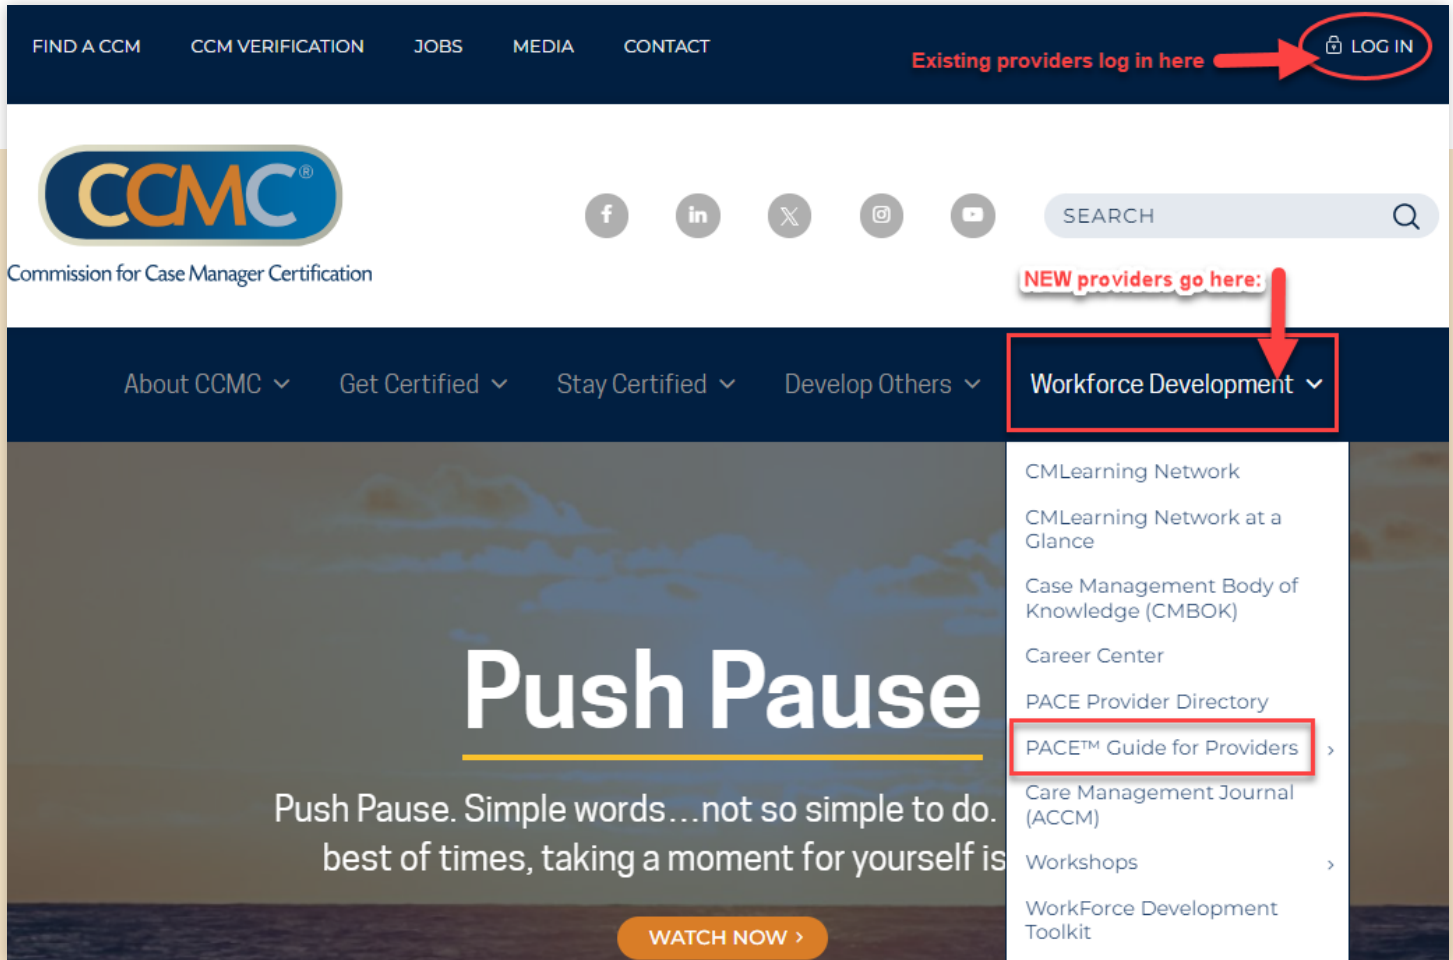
FIND A CCM CCM VERIFICATION JOBS MEDIA CONTACT

Existing providers log in here

LOG IN

CCMC®

Commission for Case Manager Certification

SEARCH

NEW providers go here:

About CCMC Get Certified Stay Certified Develop Others Workforce Development

CMLearning Network

CMLearning Network at a Glance

Case Management Body of Knowledge (CMBOK)

Career Center

PACE Provider Directory

PACE™ Guide for Providers ›

Care Management Journal (ACCM)

Workshops ›

WorkForce Development Toolkit

Push Pause

Push Pause. Simple words…not so simple to do. best of times, taking a moment for yourself is

WATCH NOW ›